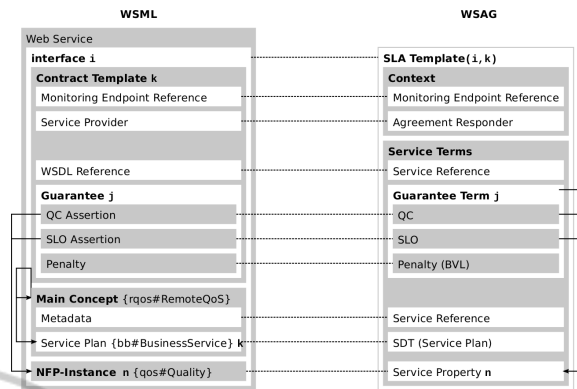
WSML

WSAG

Web Service

interface i

Contract Template k

Monitoring Endpoint Reference

Service Provider

WSDL Reference

Guarantee j

QC Assertion

SLO Assertion

Penalty

Main Concept {rqos#RemoteQoS}

Metadata

Service Plan {bb#BusinessService} k

NFP-Instance n {qos#Quality}

SLA Template(i, k)

Context

Monitoring Endpoint Reference

Agreement Responder

Service Terms

Service Reference

Guarantee Term j

QC

SLO

Penalty (BVL)

Service Reference

SDT (Service Plan)

Service Property n